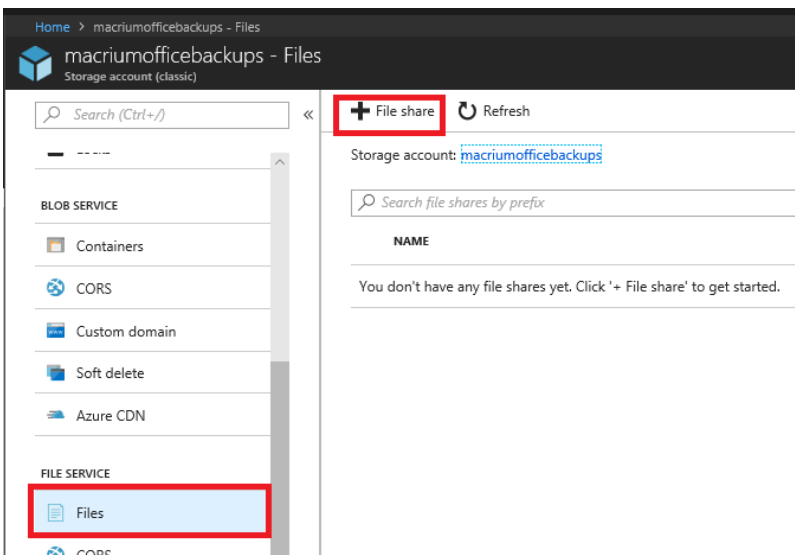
Home > macriumofficebackups - Files

macriumofficebackups - Files
Storage account (classic)

Search (Ctrl+/)

«

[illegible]

BLOB SERVICE

Containers

CORS

Custom domain

Soft delete

Azure CDN

FILE SERVICE

Files

CORS

File share

Refresh

Storage account: macriumofficebackups

Search file shares by prefix

NAME

You don't have any file shares yet. Click '+ File share' to get started.